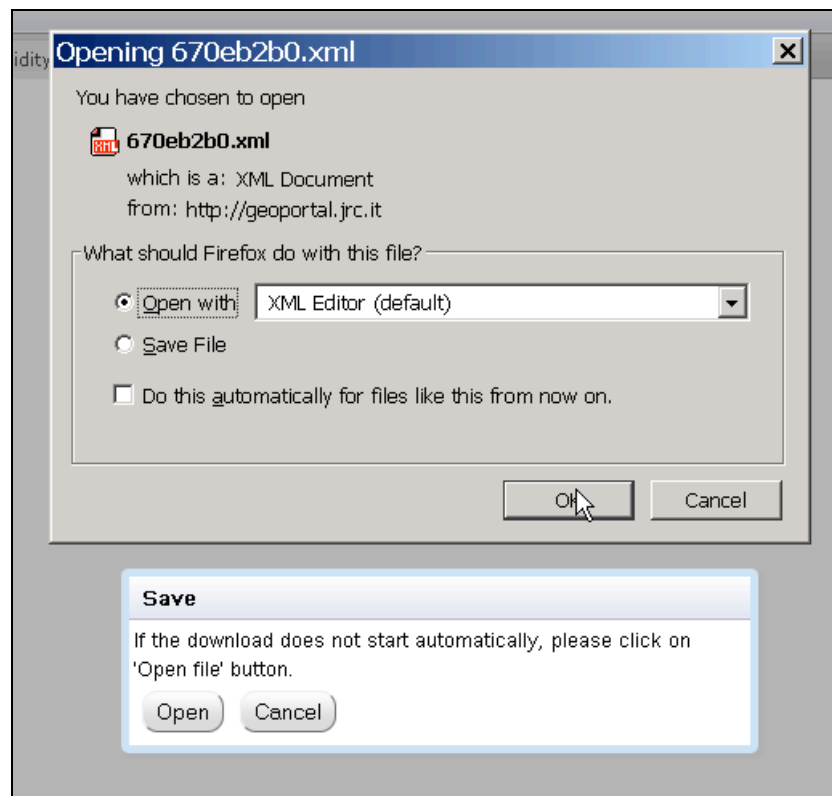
idity

Opening 670eb2b0.xml

You have chosen to open

670eb2b0.xml

which is a: XML Document

from: http://geoportal.jrc.it

What should Firefox do with this file?

Open with XML Editor (default)

Save File

Do this automatically for files like this from now on.

OK Cancel

Save

If the download does not start automatically, please click on 'Open file' button.

Open Cancel